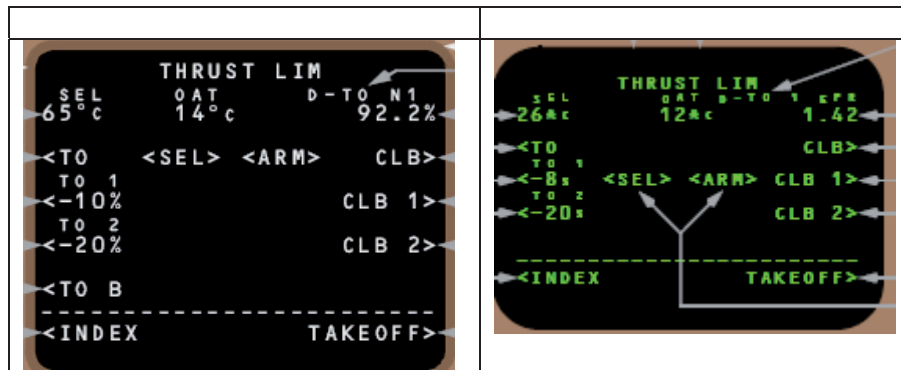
| | |
|---|---|
| THRUST LIM<br>SEL OAT D-TO N1<br>65°C 14°C 92.2%<br><TO <SEL> <ARM> CLB><br>TO 1<br><-10% CLB 1><br>TO 2<br><-20% CLB 2><br><TO B<br><INDEX TAKEOFF> | THRUST LIM<br>SEL OAT D-TO 1 EPR<br>26°C 12°C 1.42<br><TO CLB><br>TO 1<br><-8% <SEL> <ARM> CLB 1><br>TO 2<br><-20% CLB 2><br><INDEX TAKEOFF> |